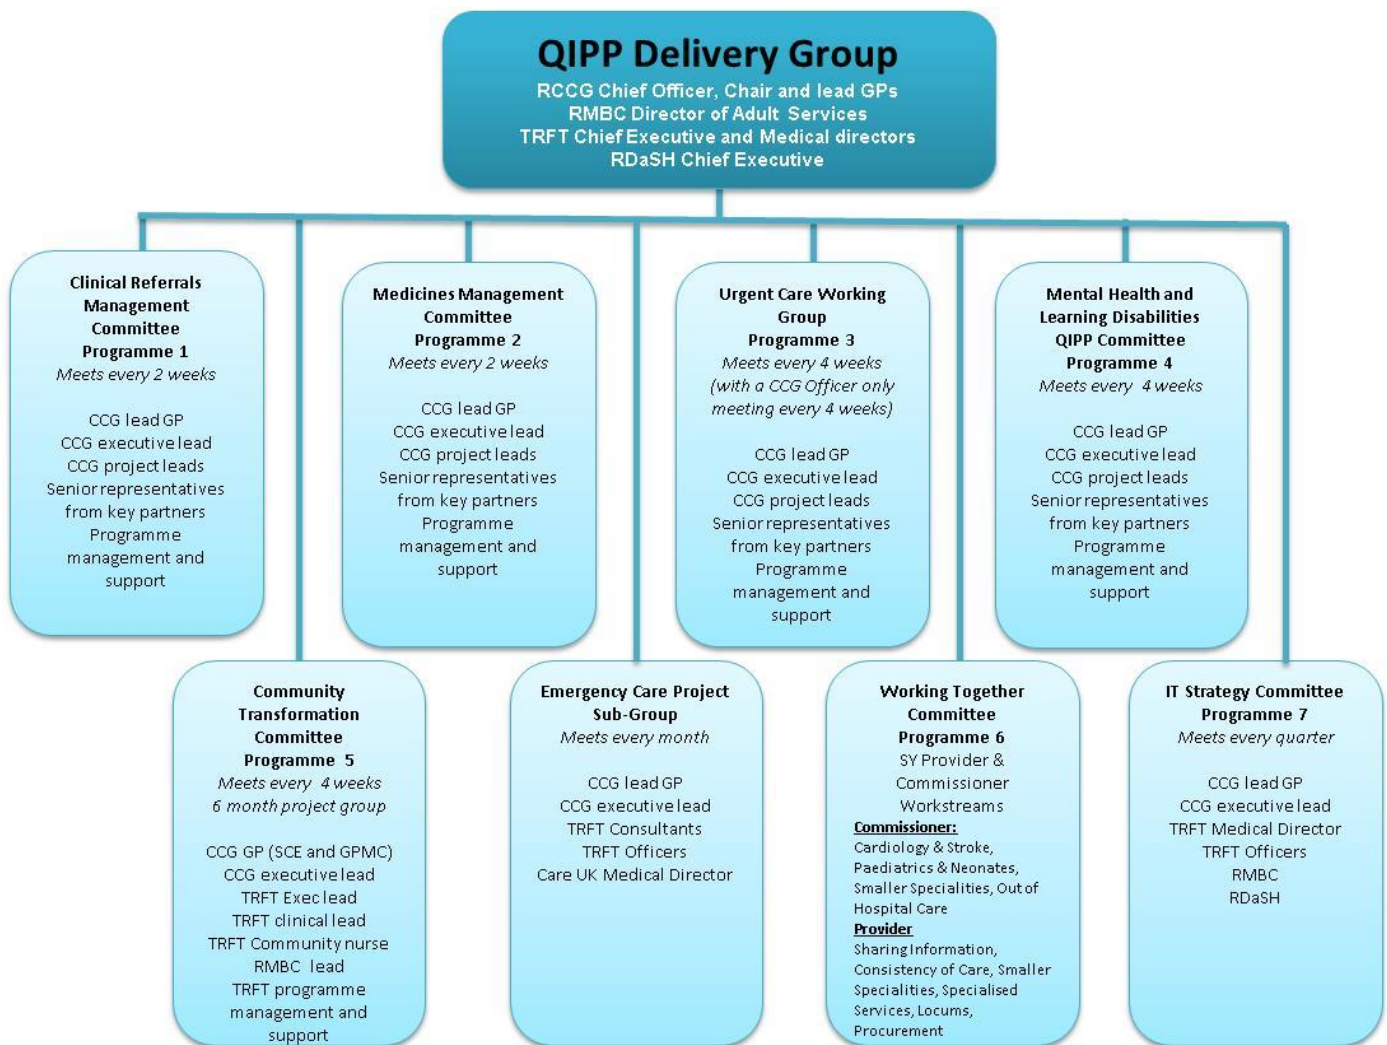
QIPP Delivery Group
RCCG Chief Officer, Chair and lead GPs
RMBC Director of Adult Services
TRFT Chief Executive and Medical directors
RDaSH Chief Executive

Clinical Referrals Management Committee
Programme 1
Meets every 2 weeks

CCG lead GP
CCG executive lead
CCG project leads
Senior representatives from key partners
Programme management and support

Medicines Management Committee
Programme 2
Meets every 2 weeks

CCG lead GP
CCG executive lead
CCG project leads
Senior representatives from key partners
Programme management and support

Urgent Care Working Group
Programme 3
Meets every 4 weeks
(with a CCG Officer only meeting every 4 weeks)

CCG lead GP
CCG executive lead
CCG project leads
Senior representatives from key partners
Programme management and support

Mental Health and Learning Disabilities QIPP Committee
Programme 4
Meets every 4 weeks

CCG lead GP
CCG executive lead
CCG project leads
Senior representatives from key partners
Programme management and support

Community Transformation Committee
Programme 5
Meets every 4 weeks
6 month project group

CCG GP (SCE and GPMC)
CCG executive lead
TRFT Exec lead
TRFT clinical lead
TRFT Community nurse
RMBC lead
TRFT programme management and support

Emergency Care Project Sub-Group
Meets every month

CCG lead GP
CCG executive lead
TRFT Consultants
TRFT Officers
Care UK Medical Director

Working Together Committee
Programme 6
SY Provider & Commissioner Workstreams
Commissioner:
Cardiology & Stroke, Paediatrics & Neonates, Smaller Specialities, Out of Hospital Care
Provider
Sharing Information, Consistency of Care, Smaller Specialities, Specialised Services, Locums, Procurement

IT Strategy Committee
Programme 7
Meets every quarter

CCG lead GP
CCG executive lead
TRFT Medical Director
TRFT Officers
RMBC
RDaSH